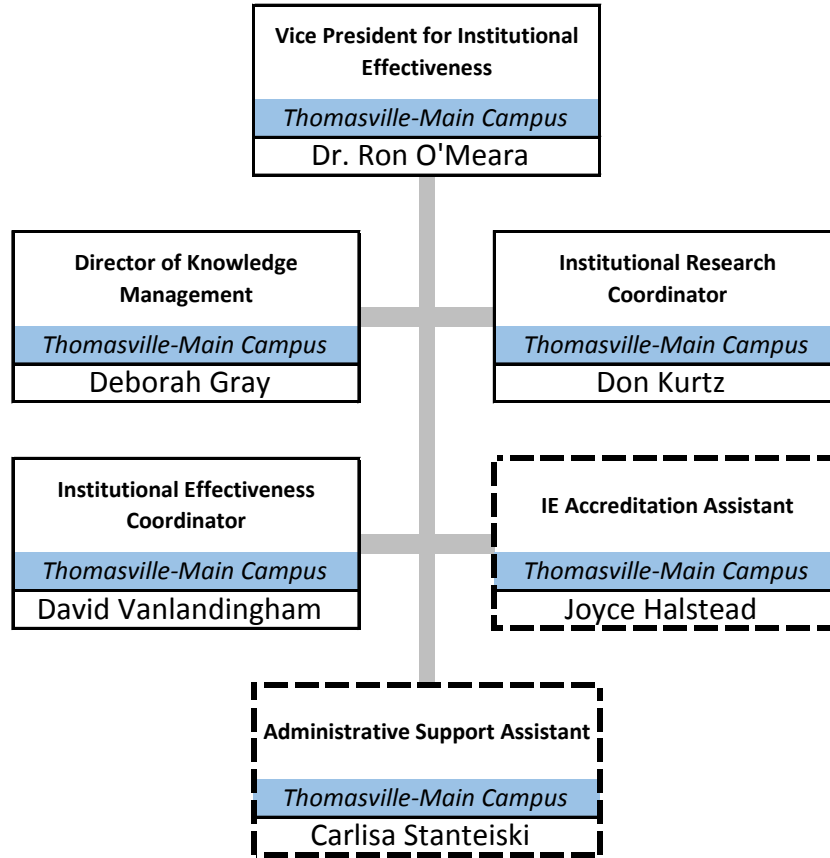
Vice President for Institutional Effectiveness
Thomasville-Main Campus
Dr. Ron O'Meara

Director of Knowledge Management
Thomasville-Main Campus
Deborah Gray

Institutional Research Coordinator
Thomasville-Main Campus
Don Kurtz

Institutional Effectiveness Coordinator
Thomasville-Main Campus
David Vanlandingham

IE Accreditation Assistant
Thomasville-Main Campus
Joyce Halstead

Administrative Support Assistant
Thomasville-Main Campus
Carlisa Stanteiski